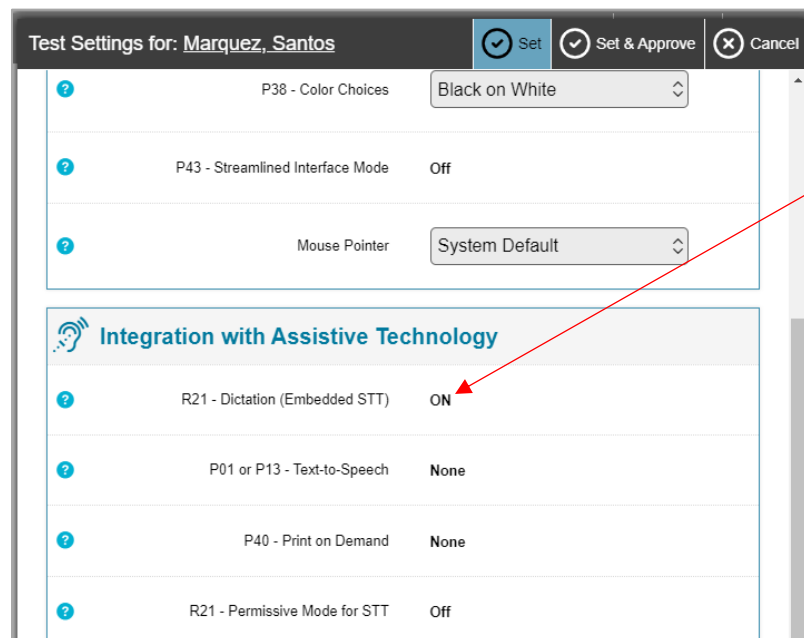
Test Settings for: Marquez, Santos

Set

Set & Approve

Cancel

P38 - Color Choices Black on White

P43 - Streamlined Interface Mode Off

Mouse Pointer System Default

Integration with Assistive Technology

R21 - Dictation (Embedded STT) ON

P01 or P13 - Text-to-Speech None

P40 - Print on Demand None

R21 - Permissive Mode for STT Off